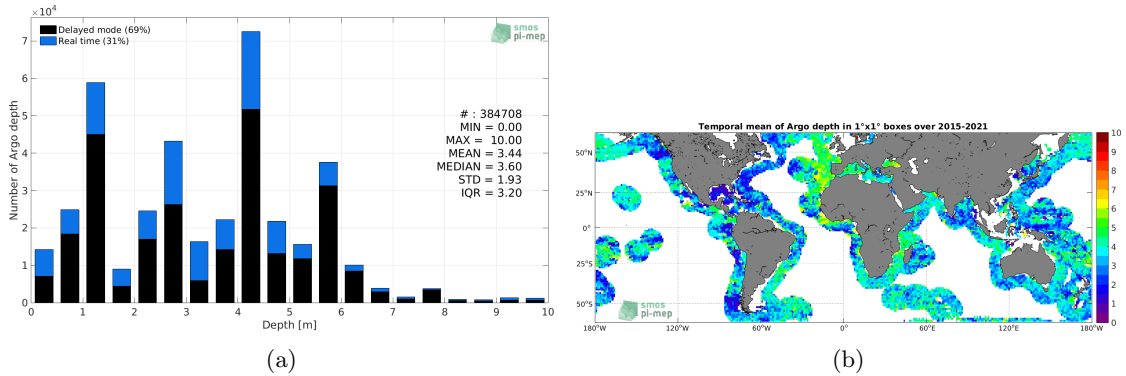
$\times 10^4$

Delayed mode (69%)
Real time (31%)

smos pi-mep

Number of Argo depth

7
6
5
4
3
2
1
0

# : 384708
MIN = 0.00
MAX = 10.00
MEAN = 3.44
MEDIAN = 3.60
STD = 1.93
IQR = 3.20

0 1 2 3 4 5 6 7 8 9 10
Depth [m]

(a)

Temporal mean of Argo depth in 1°x1° boxes over 2015-2021

50°N
25°N
0°
25°S
50°S

180°W 120°W 60°W 0° 60°E 120°E 180°W

smos pi-mep

10
9
8
7
6
5
4
3
2
1
0

(b)